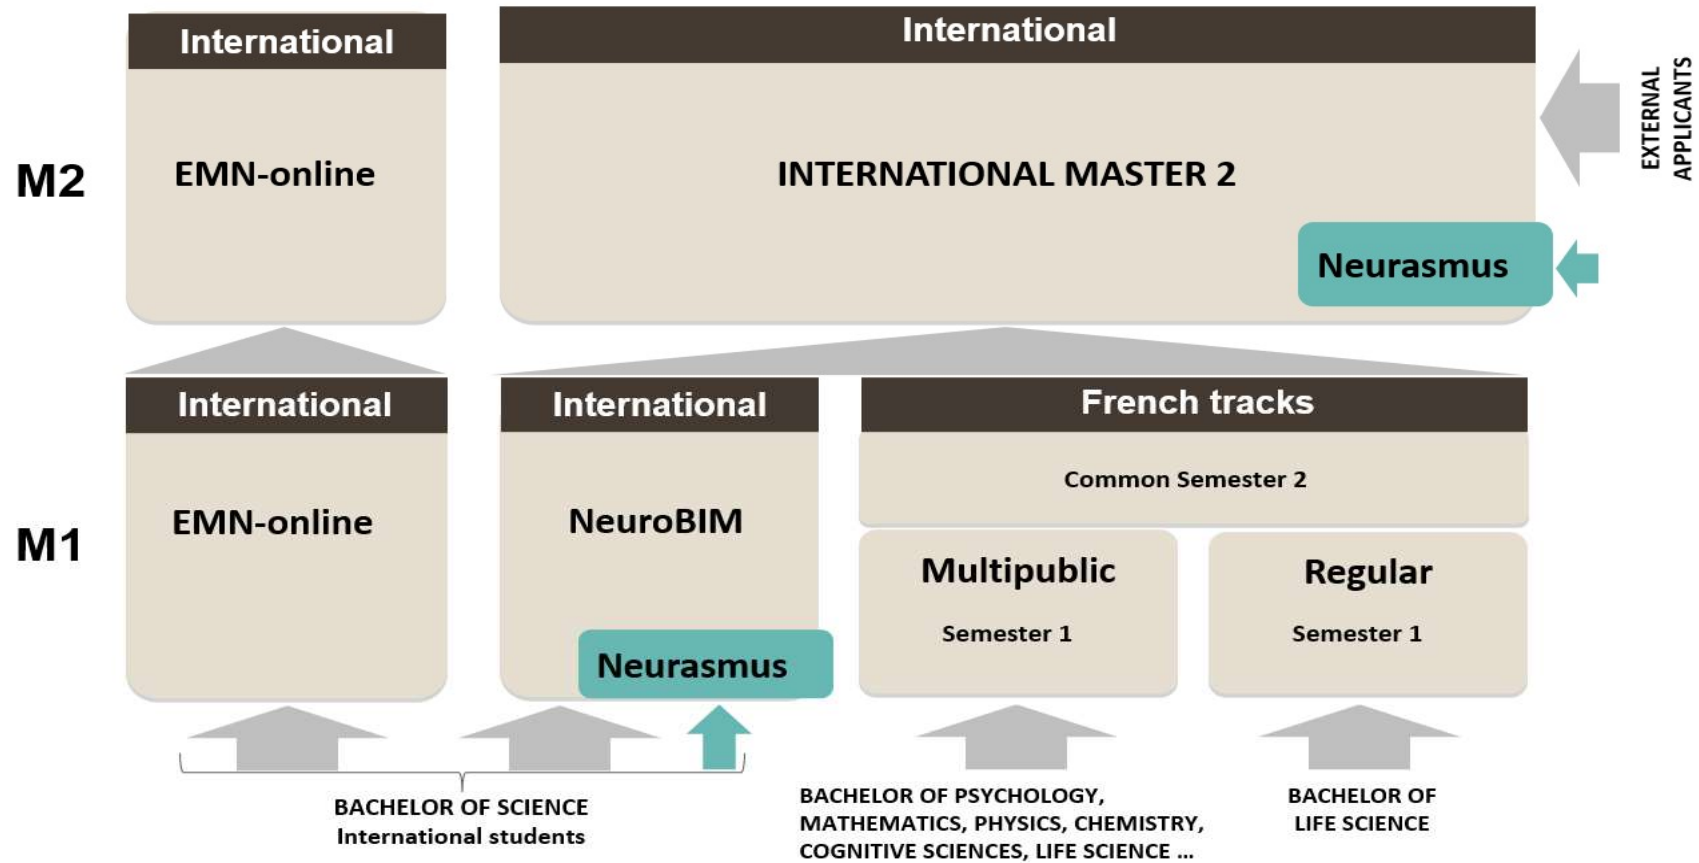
International

EMN-online

M2

International

INTERNATIONAL MASTER 2

Neurasmus

EXTERNAL APPLICANTS

International

EMN-online

M1

International

NeuroBIM

Neurasmus

French tracks

Common Semester 2

Multipublic

Semester 1

Regular

Semester 1

BACHELOR OF SCIENCE
International students

BACHELOR OF PSYCHOLOGY, MATHEMATICS, PHYSICS, CHEMISTRY, COGNITIVE SCIENCES, LIFE SCIENCE ...

BACHELOR OF LIFE SCIENCE